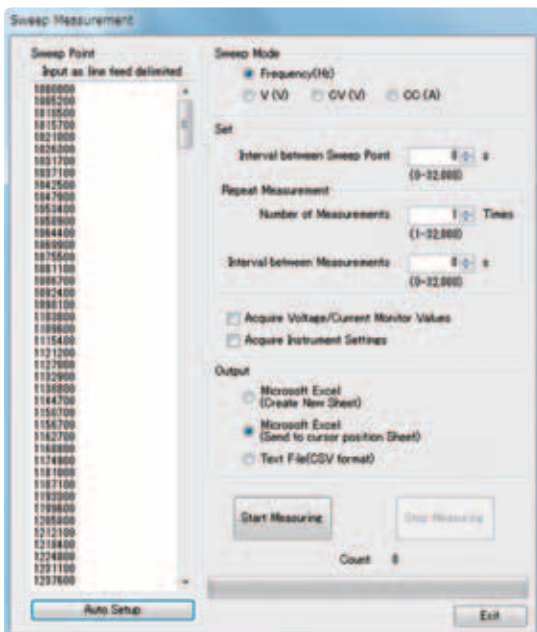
Sweep Measurement

Sweep Point
Input as line feed delimited

1000000
1005200
1010400
1015700
1021000
1026300
1031700
1037100
1042500
1047900
1053400
1058900
1064400
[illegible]

Auto Setup

Sweep Mode
Frequency(Hz)
V (V)
CV (V)
CC (A)

Set
Interval between Sweep Point 0 s
(0~32,000)

Repeat Measurement
Number of Measurements 1 Times
(1~32,000)

Interval between Measurements 0 s
(0~32,000)

Acquire Voltage/Current Monitor Values
Acquire Instrument Settings

Output
Microsoft Excel
(Create New Sheet)
Microsoft Excel
(Send to cursor position Sheet)
Text File(CSV format)

Start Measuring
Stop Measuring

Count 0

Exit